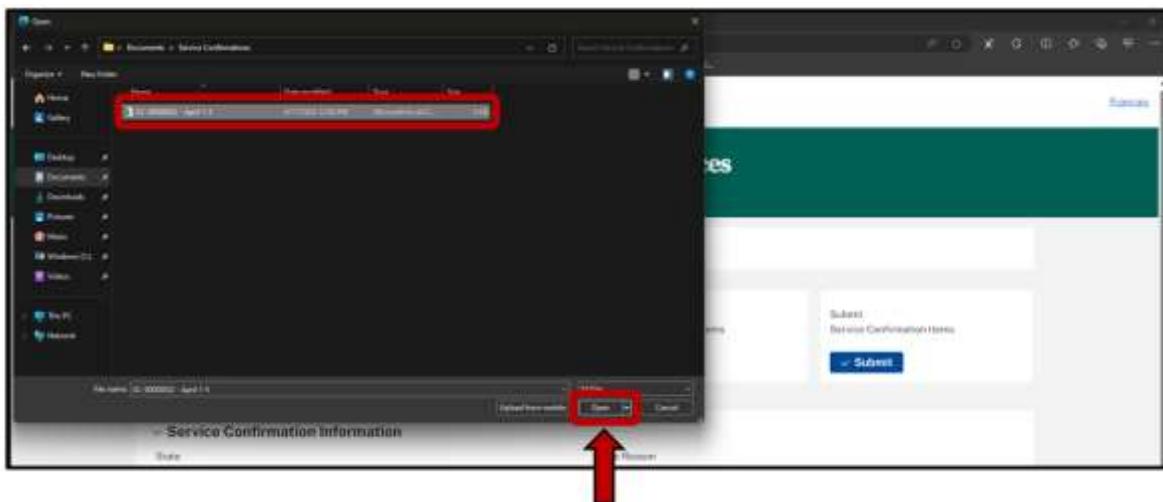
Open

Documents > Service Confirmations

Organize ▾ New folder

Home
Gallery

Desktop
Documents
Downloads
Pictures
Music
Windows (C:)
Videos

This PC
Network

Name
Date modified
Type
Size

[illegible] - April 1-5

File name: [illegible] - April 1-5

Upload from mobile
Open
Cancel

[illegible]

ces

Submit
Service Confirmation Items
✓ Submit

Service Confirmation Information

State

Reason